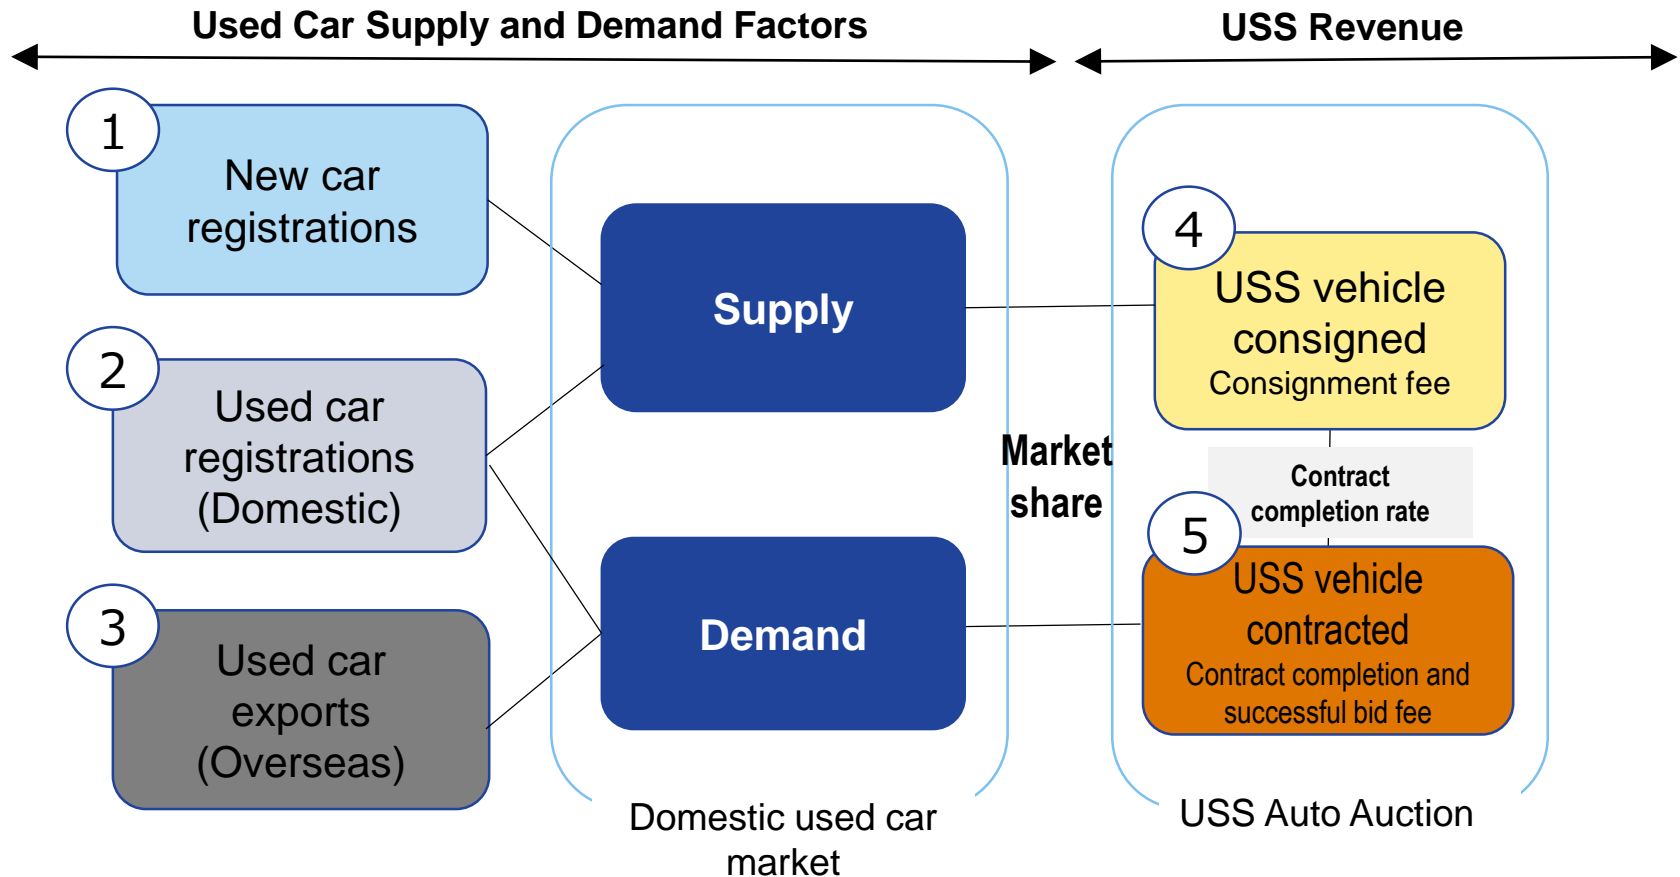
Used Car Supply and Demand Factors

USS Revenue

1
New car registrations

2
Used car registrations (Domestic)

3
Used car exports (Overseas)

Supply

Demand

Domestic used car market

Market share

4
USS vehicle consigned
Consignment fee

Contract completion rate

5
USS vehicle contracted
Contract completion and successful bid fee

USS Auto Auction